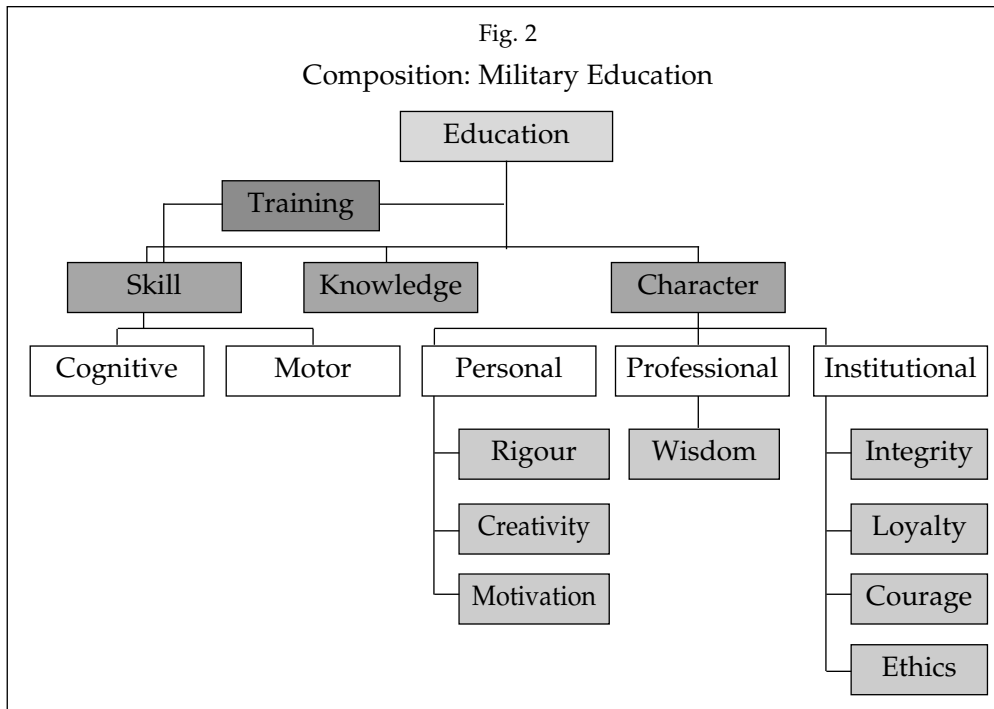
Fig. 2
Composition: Military Education

Education

Training

Skill

Knowledge

Character

Cognitive

Motor

Personal

Professional

Institutional

Rigour

Creativity

Motivation

Wisdom

Integrity

Loyalty

Courage

Ethics